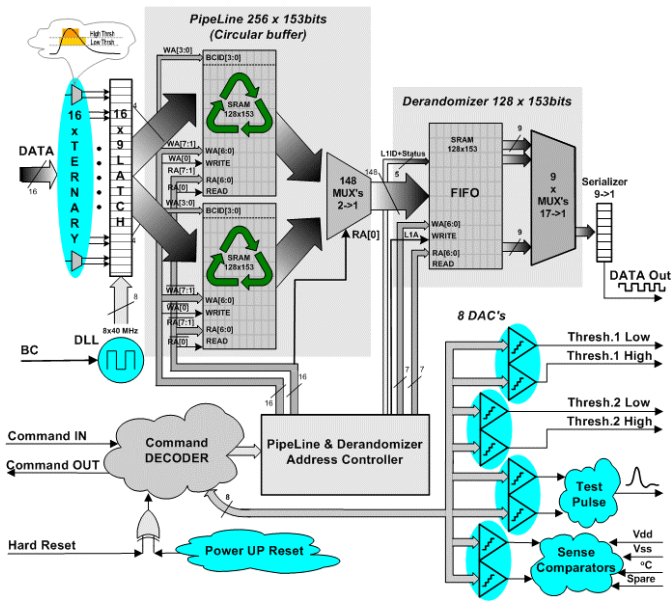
High Thresh
Low Thresh

PipeLine 256 x 153bits
(Circular buffer)

16 x TERNARY

16 x 9 LATCH

DATA
16
4
4
8
8x40 MHz

WA[3:0]
BCID[3:0]
SRAM 128x153
WA[7:1]
WA[6:0]
WA[0]
WRITE
RA[7:1]
RA[6:0]
RA[0]
READ

WA[3:0]
BCID[3:0]
SRAM 128x153
WA[7:1]
WA[6:0]
WA[0]
WRITE
RA[7:1]
RA[6:0]
RA[0]
READ

148 MUX's 2->1
148
RA[0]

Derandomizer 128 x 153bits
L1ID+Status
5
SRAM 128x153
FIFO
L1A
WA[6:0]
WRITE
RA[6:0]
READ
9
9
9 x MUX's 17->1
Serializer 9->1
DATA Out

BC
DLL
16
16
7
7

8 DAC's
Thresh.1 Low
Thresh.1 High
Thresh.2 Low
Thresh.2 High
Test Pulse
Vdd
Vss
ºC
Spare
Sense Comparators

Command IN
Command OUT
Command DECODER
PipeLine & Derandomizer Address Controller
8
Hard Reset
Power UP Reset